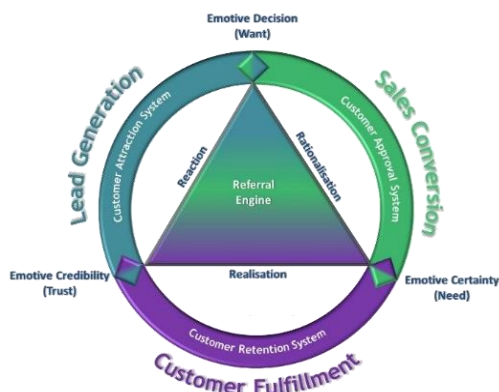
Emotive Decision
(Want)

Lead Generation

Customer Attraction System

Sales Conversion

Customer Approval System

Reaction

Rationalisation

Referral
Engine

Realisation

Emotive Credibility
(Trust)

Emotive Certainty
(Need)

Customer Retention System

Customer Fulfillment